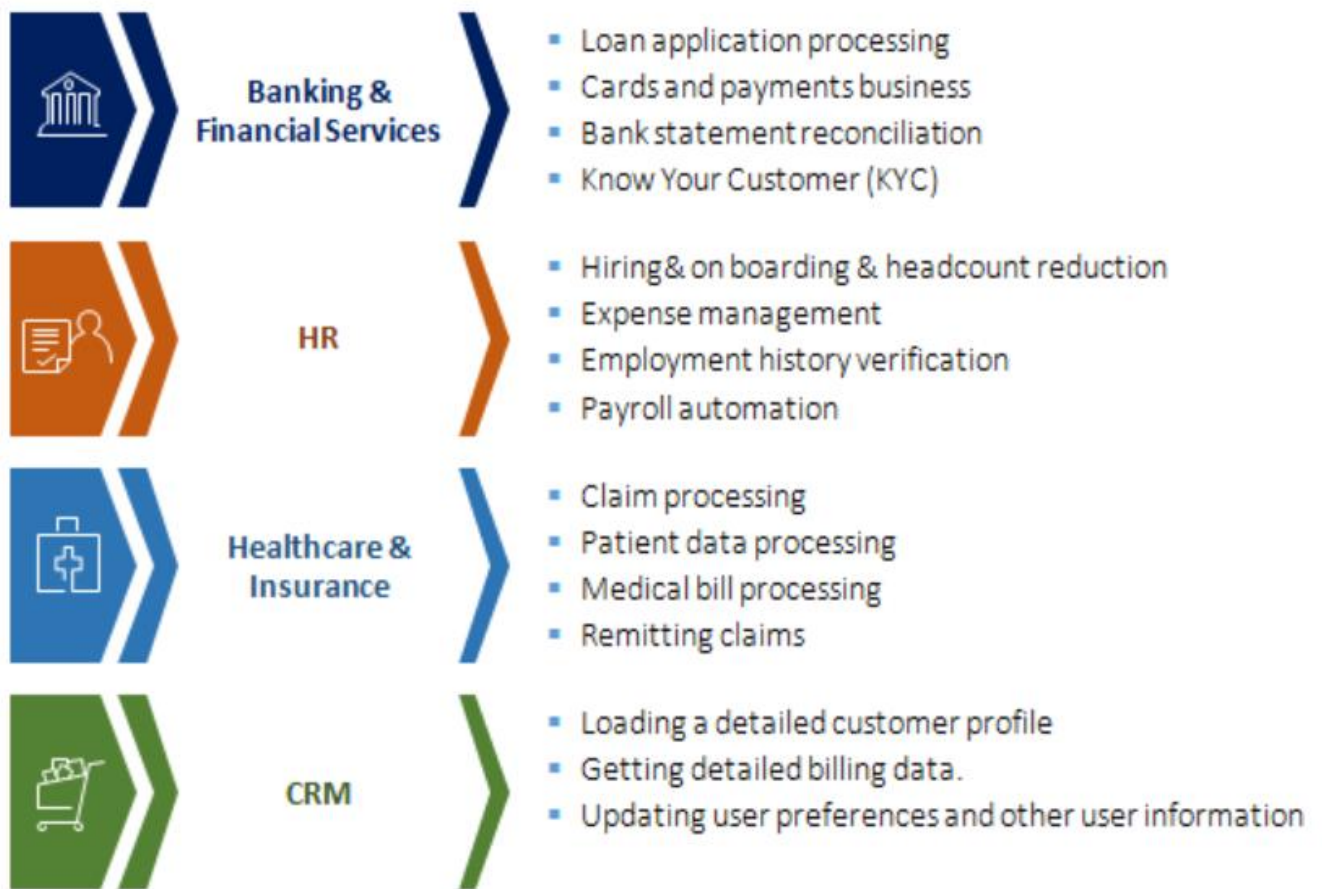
Banking & Financial Services

- Loan application processing
- Cards and payments business
- Bank statement reconciliation
- Know Your Customer (KYC)

HR

- Hiring& on boarding & headcount reduction
- Expense management
- Employment history verification
- Payroll automation

Healthcare & Insurance

- Claim processing
- Patient data processing
- Medical bill processing
- Remitting claims

CRM

- Loading a detailed customer profile
- Getting detailed billing data.
- Updating user preferences and other user information